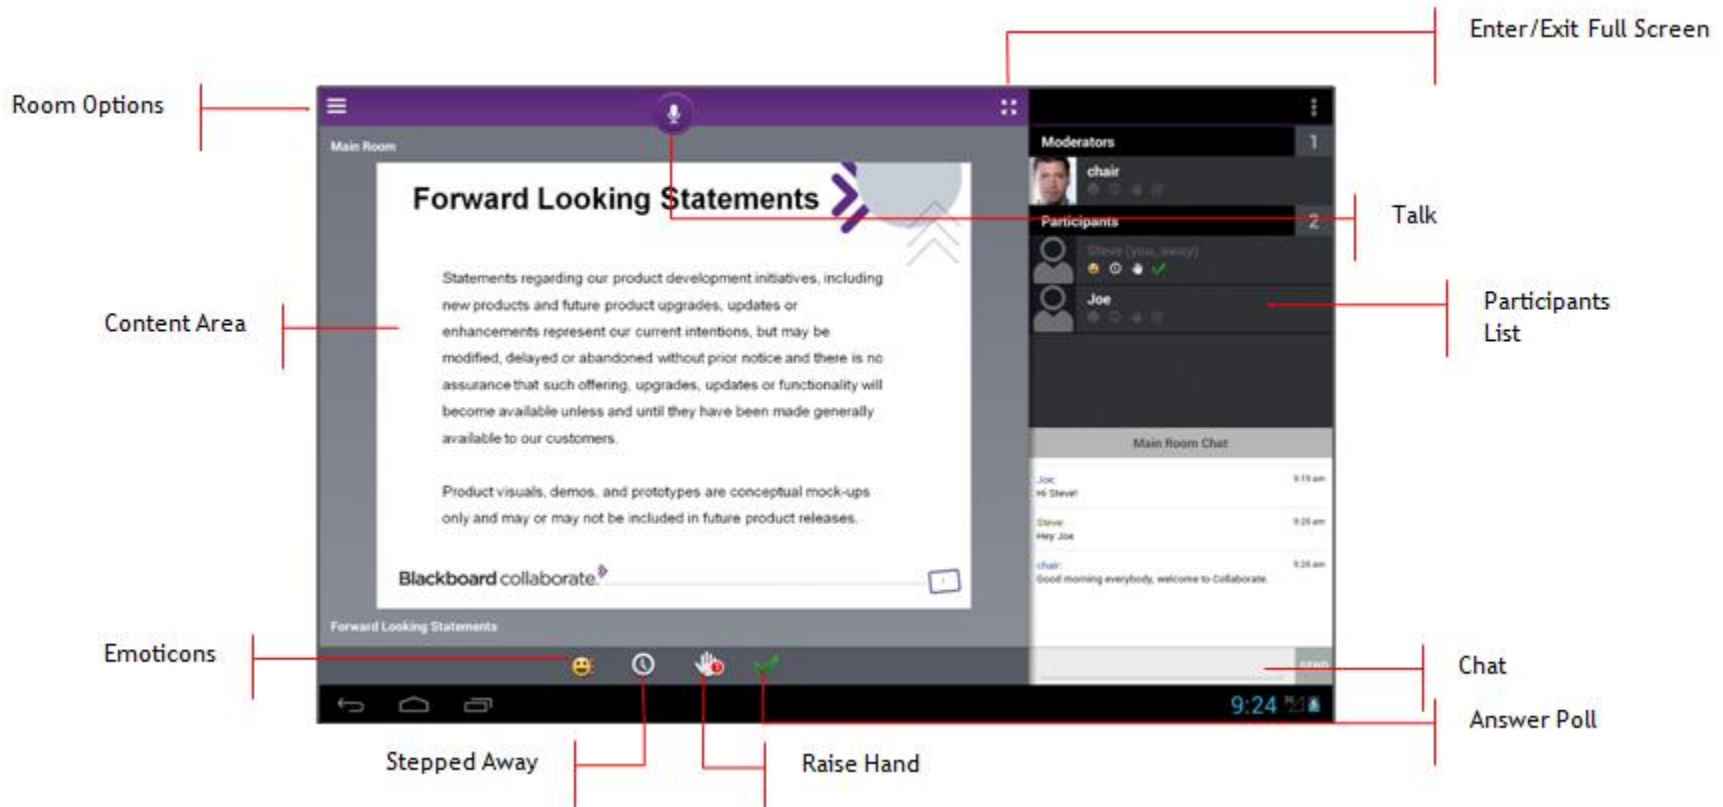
Enter/Exit Full Screen

Room Options

Main Room

Forward Looking Statements

Statements regarding our product development initiatives, including new products and future product upgrades, updates or enhancements represent our current intentions, but may be modified, delayed or abandoned without prior notice and there is no assurance that such offering, upgrades, updates or functionality will become available unless and until they have been made generally available to our customers.

Product visuals, demos, and prototypes are conceptual mock-ups only and may or may not be included in future product releases.

Blackboard collaborate

Forward Looking Statements

Moderators 1

chair

Participants 2

Steve (you, away)

Joe

Talk

Participants List

Content Area

Main Room Chat

Joe 9:19 am
Hi Steve!

Steve 9:24 am
Hey Joe

chair 9:24 am
Good morning everybody, welcome to Collaborate.

SEND

9:24

Emoticons

Chat

Answer Poll

Stepped Away

Raise Hand